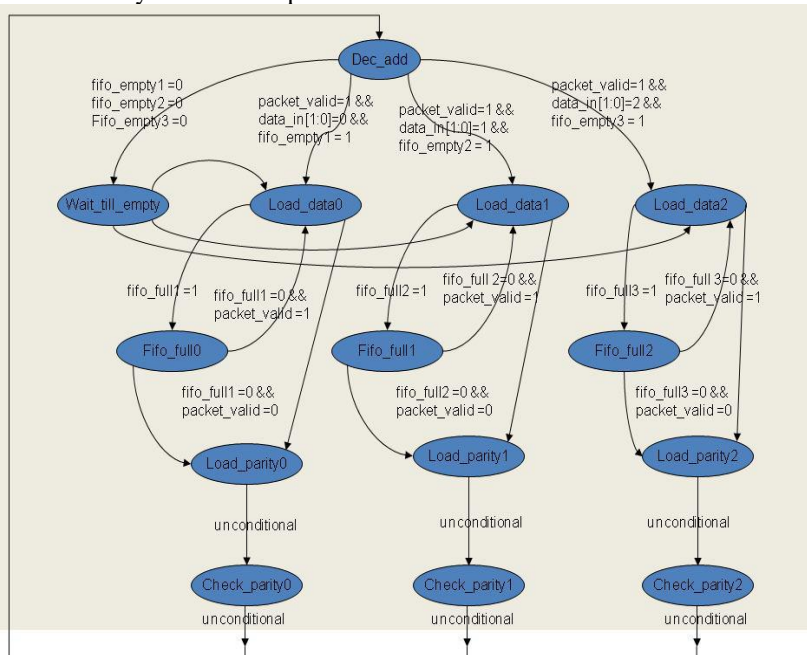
Dec_add

fifo_empty1 =0
fifo_empty2 =0
Fifo_empty3 =0

packet_valid=1 &&
data_in[1:0]=0 &&
fifo_empty1 = 1

packet_valid=1 &&
data_in[1:0]=1 &&
fifo_empty2 = 1

packet_valid=1 &&
data_in[1:0]=2 &&
fifo_empty3 = 1

Wait_till_empty

Load_data0

Load_data1

Load_data2

fifo_full1 =1

fifo_full1 =0 &&
packet_valid =1

fifo_full2 =1

fifo_full 2=0 &&
packet_valid =1

fifo_full3 =1

fifo_full 3=0 &&
packet_valid =1

Fifo_full0

Fifo_full1

Fifo_full2

fifo_full1 =0 &&
packet_valid =0

fifo_full2 =0 &&
packet_valid =0

fifo_full3 =0 &&
packet_valid =0

Load_parity0

Load_parity1

Load_parity2

unconditional

unconditional

unconditional

Check_parity0

Check_parity1

Check_parity2

unconditional

unconditional

unconditional